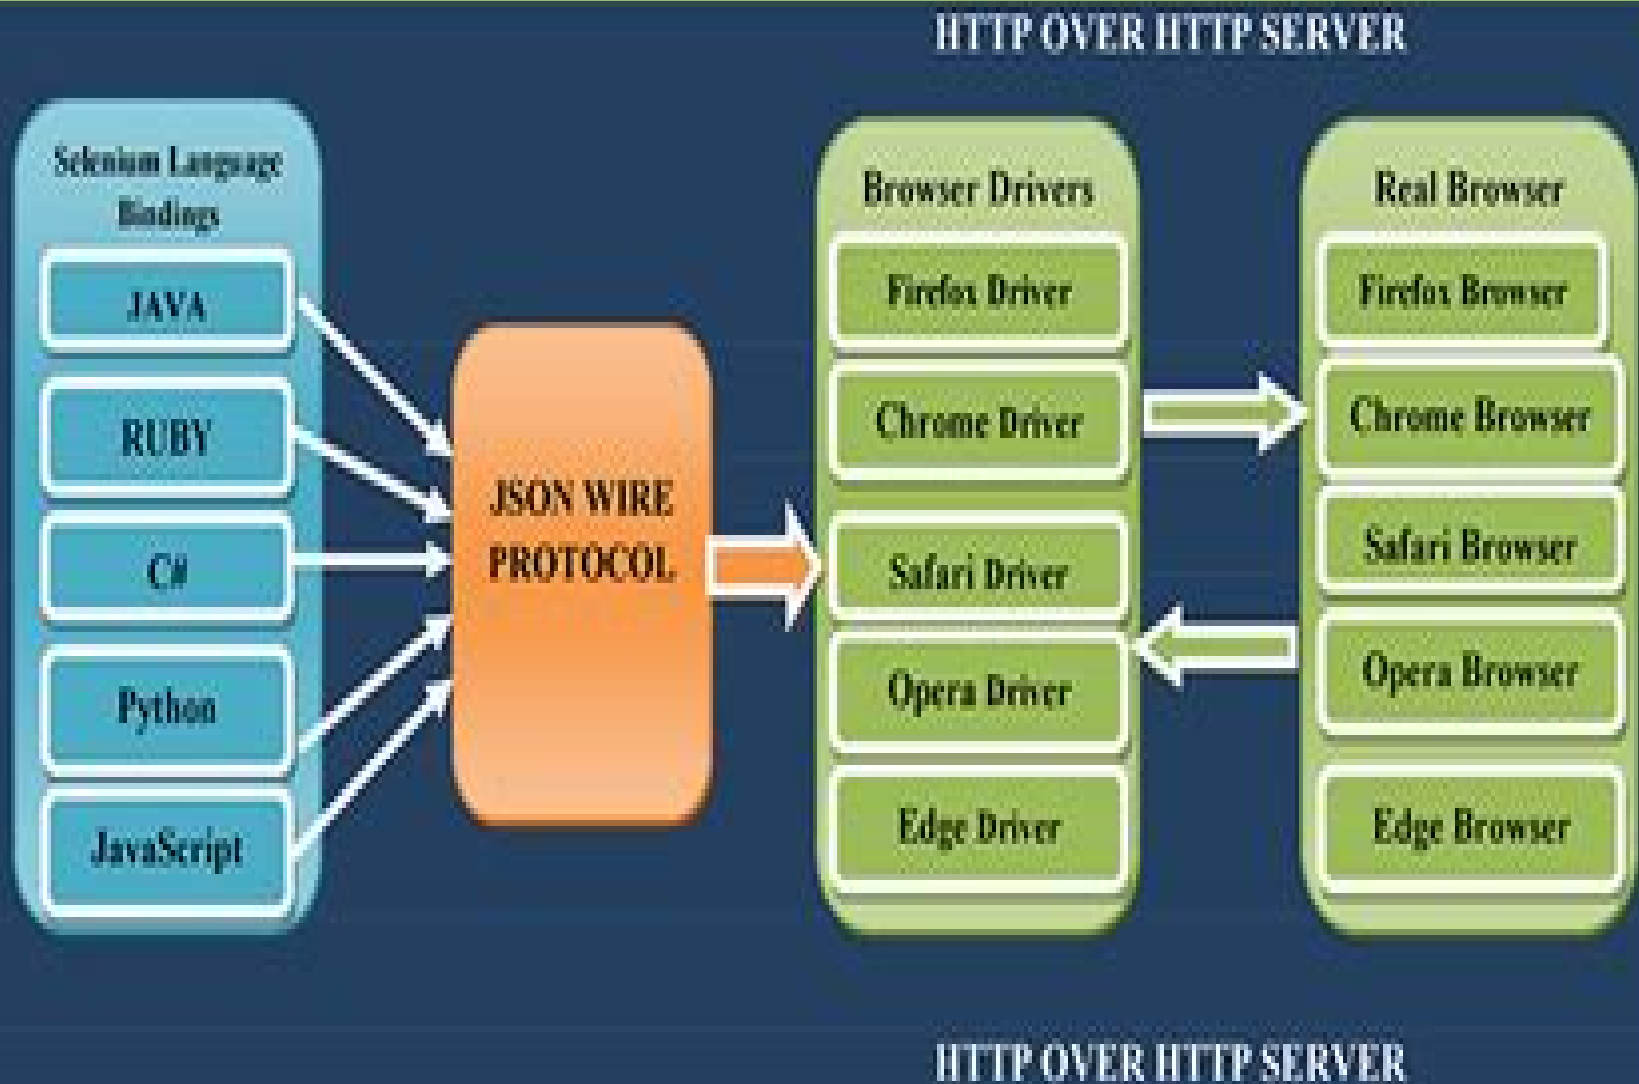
HTTP OVER HTTP SERVER

Selenium Language Bindings

JAVA

RUBY

C#

Python

JavaScript

JSON WIRE PROTOCOL

Browser Drivers

Firefox Driver

Chrome Driver

Safari Driver

Opera Driver

Edge Driver

Real Browser

Firefox Browser

Chrome Browser

Safari Browser

Opera Browser

Edge Browser

HTTP OVER HTTP SERVER